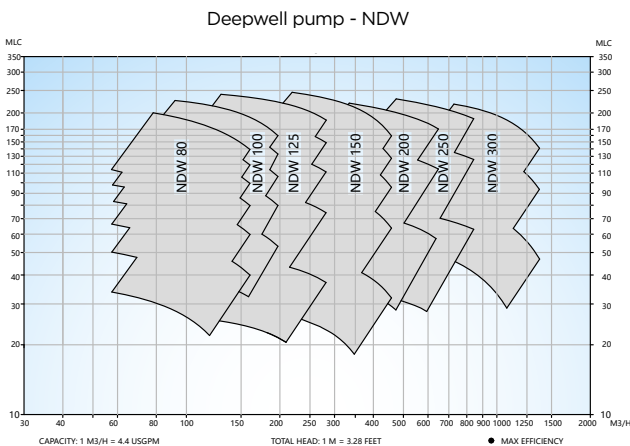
Deepwell pump - NDW

MLC
350
300
250
200
170
150
130
110
90
70
60
50
40
30
20
10

MLC
350
300
250
200
170
150
130
110
90
70
60
50
40
30
20
10

NDW 80
NDW 100
NDW 125
NDW 150
NDW 200
NDW 250
NDW 300

30 40 60 80 100 150 200 250 300 400 500 600 700 800 900 1000 1250 1500 2000 M3/H

CAPACITY: 1 M3/H = 4.4 USGPM
TOTAL HEAD: 1 M = 3.28 FEET
● MAX EFFICIENCY